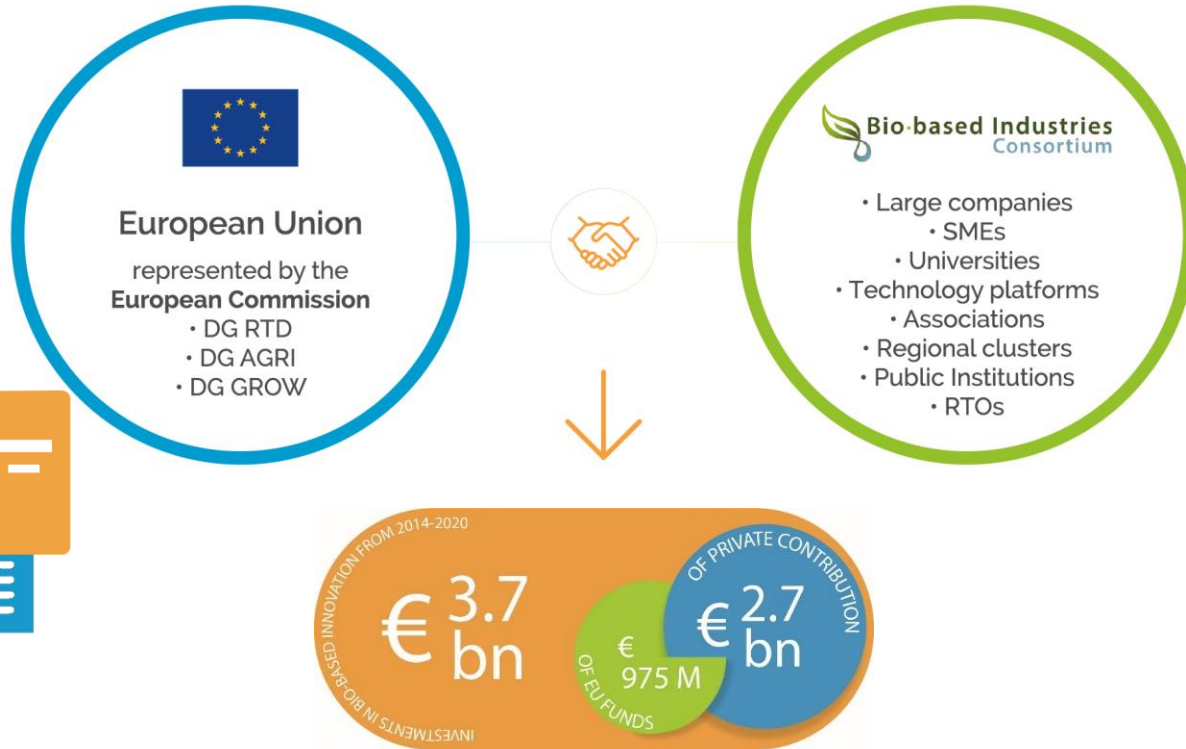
European Union

represented by the **European Commission**
• DG RTD
• DG AGRI
• DG GROW

Bio-based Industries Consortium

• Large companies
• SMEs
• Universities
• Technology platforms
• Associations
• Regional clusters
• Public Institutions
• RTOs

INVESTMENTS IN BIO-BASED INNOVATION FROM 2014-2020

€ 3.7 bn

€ 975 M OF EU FUNDS

OF PRIVATE CONTRIBUTION

€ 2.7 bn